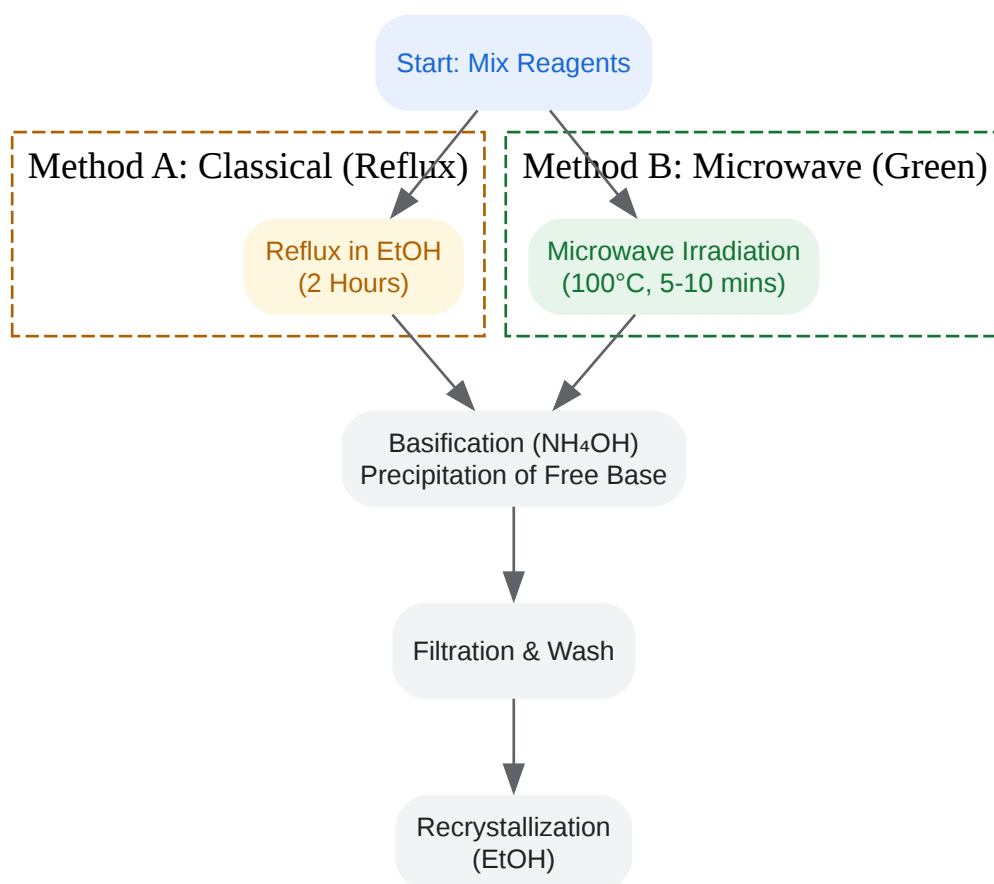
Start: Mix Reagents

Method A: Classical (Reflux)

Reflux in EtOH (2 Hours)

Method B: Microwave (Green)

Microwave Irradiation (100°C, 5-10 mins)

Basification ($NH_4OH$) Precipitation of Free Base

Filtration & Wash

Recrystallization (EtOH)